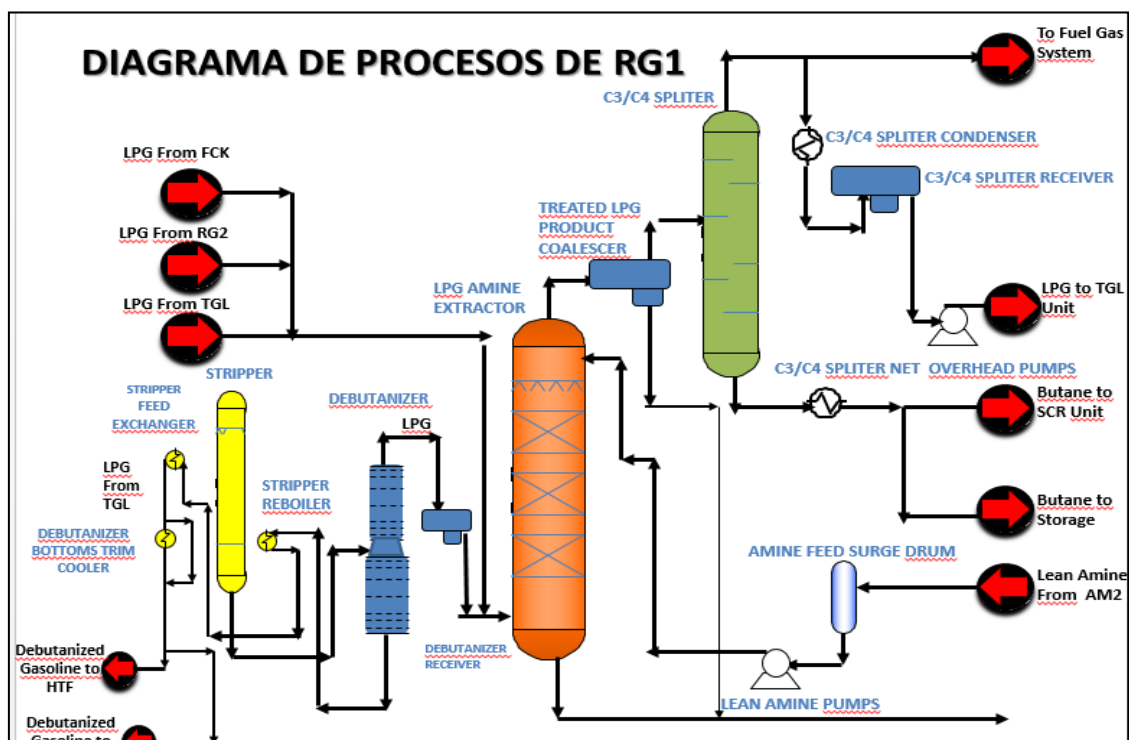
DIAGRAMA DE PROCESOS DE RG1

To Fuel Gas System

C3/C4 SPLITER

C3/C4 SPLITER CONDENSER

C3/C4 SPLITER RECEIVER

LPG From FCK

LPG From RG2

LPG From TGL

TREATED LPG PRODUCT COALESCER

LPG AMINE EXTRACTOR

LPG to TGL Unit

STRIPPER

C3/C4 SPLITER NET OVERHEAD PUMPS

STRIPPER FEED EXCHANGER

DEBUTANIZER

LPG

Butane to SCR Unit

LPG From TGL

STRIPPER REBOILER

Butane to Storage

DEBUTANIZER BOTTOMS TRIM COOLER

AMINE FEED SURGE DRUM

Lean Amine From AM2

Debutanized Gasoline to HTF

DEBUTANIZER RECEIVER

LEAN AMINE PUMPS

Debutanized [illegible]